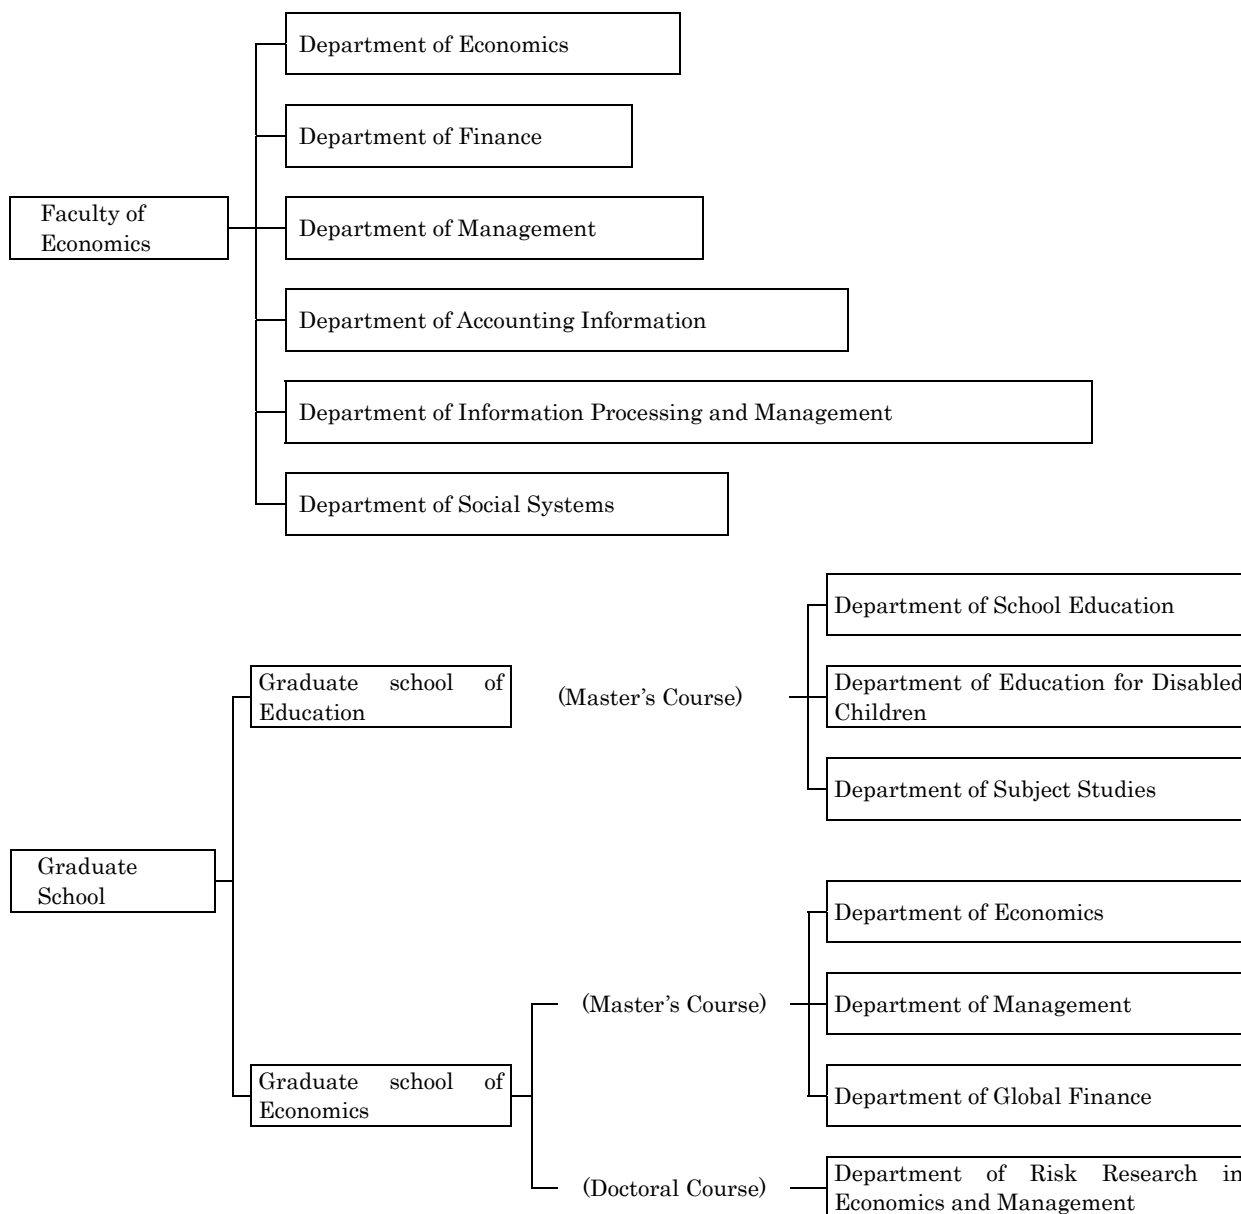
Faculty of Economics

Department of Economics

Department of Finance

Department of Management

Department of Accounting Information

Department of Information Processing and Management

Department of Social Systems

Graduate School

Graduate school of Education

(Master’s Course)

Department of School Education

Department of Education for Disabled Children

Department of Subject Studies

Graduate school of Economics

(Master’s Course)

Department of Economics

Department of Management

Department of Global Finance

(Doctoral Course)

Department of Risk Research in Economics and Management